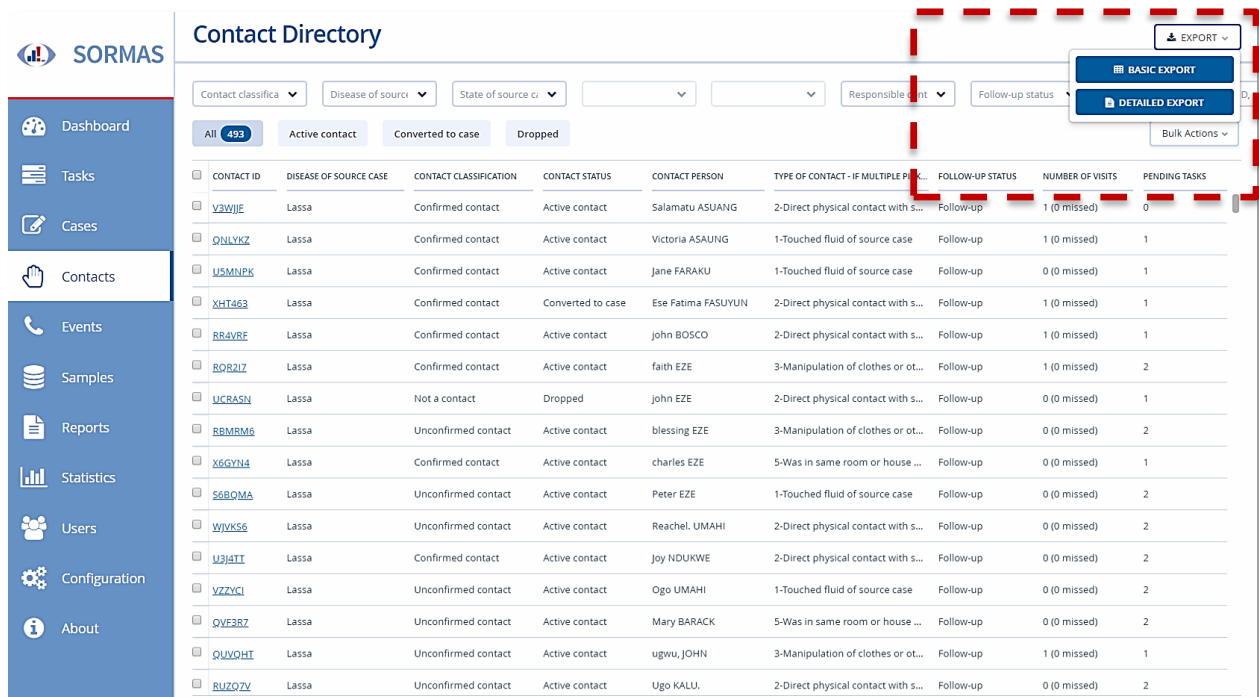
SORMAS

Dashboard
Tasks
Cases
Contacts
Events
Samples
Reports
Statistics
Users
Configuration
About

Contact Directory

EXPORT

BASIC EXPORT
DETAILED EXPORT

Contact classifica | Disease of sourc | State of source ca | | | Responsible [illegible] | Follow-up status | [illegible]

All 493 | Active contact | Converted to case | Dropped

Bulk Actions

| CONTACT ID | DISEASE OF SOURCE CASE | CONTACT CLASSIFICATION | CONTACT STATUS | CONTACT PERSON | TYPE OF CONTACT - IF MULTIPLE PI... | FOLLOW-UP STATUS | NUMBER OF VISITS | PENDING TASKS |
|---|---|---|---|---|---|---|---|---|
| V3WJJF | Lassa | Confirmed contact | Active contact | Salamatu ASUANG | 2-Direct physical contact with s... | Follow-up | 1 (0 missed) | 0 |
| QNLYKZ | Lassa | Confirmed contact | Active contact | Victoria ASAUNG | 1-Touched fluid of source case | Follow-up | 1 (0 missed) | 1 |
| U5MNPK | Lassa | Confirmed contact | Active contact | Jane FARAKU | 1-Touched fluid of source case | Follow-up | 0 (0 missed) | 1 |
| XHT463 | Lassa | Confirmed contact | Converted to case | Ese Fatima FASUYUN | 2-Direct physical contact with s... | Follow-up | 1 (0 missed) | 1 |
| RR4VRF | Lassa | Confirmed contact | Active contact | john BOSCO | 2-Direct physical contact with s... | Follow-up | 1 (0 missed) | 1 |
| RQR2I7 | Lassa | Confirmed contact | Active contact | faith EZE | 3-Manipulation of clothes or ot... | Follow-up | 1 (0 missed) | 2 |
| UCRASN | Lassa | Not a contact | Dropped | john EZE | 2-Direct physical contact with s... | Follow-up | 0 (0 missed) | 1 |
| RBMRM6 | Lassa | Unconfirmed contact | Active contact | blessing EZE | 3-Manipulation of clothes or ot... | Follow-up | 0 (0 missed) | 2 |
| X6GYN4 | Lassa | Confirmed contact | Active contact | charles EZE | 5-Was in same room or house ... | Follow-up | 0 (0 missed) | 1 |
| S6BQMA | Lassa | Unconfirmed contact | Active contact | Peter EZE | 1-Touched fluid of source case | Follow-up | 0 (0 missed) | 2 |
| WJVKS6 | Lassa | Unconfirmed contact | Active contact | Reachel. UMAHI | 2-Direct physical contact with s... | Follow-up | 0 (0 missed) | 2 |
| U3J4TT | Lassa | Confirmed contact | Active contact | Joy NDUKWE | 2-Direct physical contact with s... | Follow-up | 0 (0 missed) | 2 |
| VZZYCI | Lassa | Unconfirmed contact | Active contact | Ogo UMAHI | 1-Touched fluid of source case | Follow-up | 0 (0 missed) | 2 |
| QVF3R7 | Lassa | Unconfirmed contact | Active contact | Mary BARACK | 5-Was in same room or house ... | Follow-up | 0 (0 missed) | 2 |
| QUVQHT | Lassa | Unconfirmed contact | Active contact | ugwu, JOHN | 3-Manipulation of clothes or ot... | Follow-up | 1 (0 missed) | 1 |
| RUZQ7V | Lassa | Unconfirmed contact | Active contact | Ugo KALU. | 2-Direct physical contact with s... | Follow-up | 0 (0 missed) | 2 |